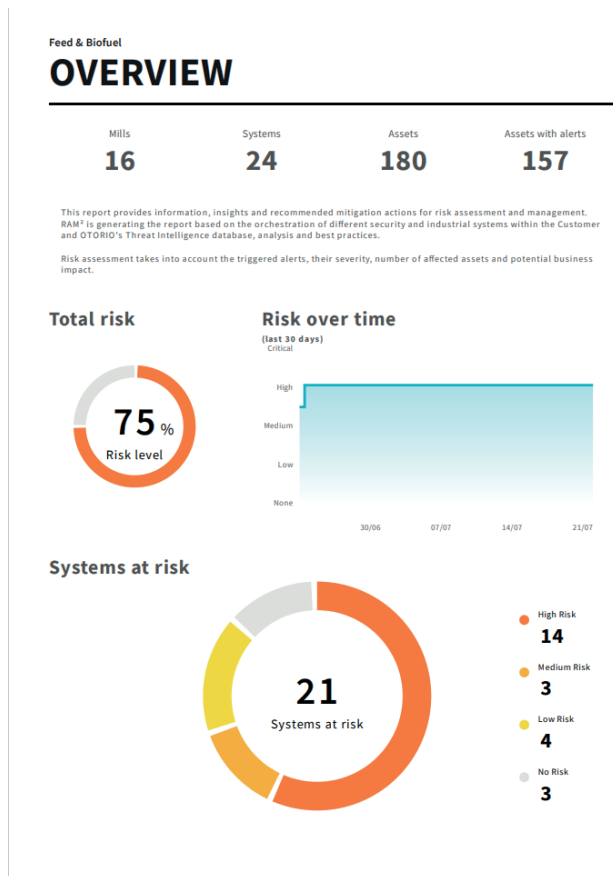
Feed & Biofuel

OVERVIEW

| Mills | Systems | Assets | Assets with alerts |
|---|---|---|---|
| 16 | 24 | 180 | 157 |

This report provides information, insights and recommended mitigation actions for risk assessment and management. RAM² is generating the report based on the orchestration of different security and industrial systems within the Customer and OTORIO's Threat Intelligence database, analysis and best practices.

Risk assessment takes into account the triggered alerts, their severity, number of affected assets and potential business impact.

Total risk

75 %
Risk level

Risk over time
(last 30 days)

Critical
High
Medium
Low
None

30/06 07/07 14/07 21/07

Systems at risk

21
Systems at risk

High Risk
14
Medium Risk
3
Low Risk
4
No Risk
3